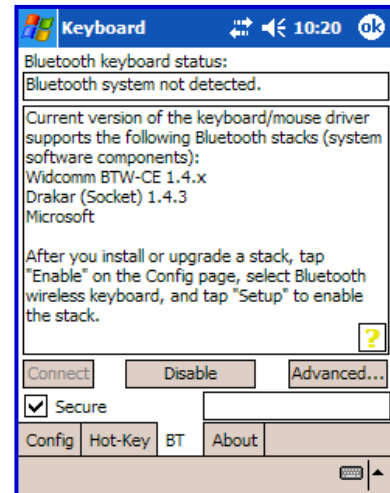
Keyboard 10:20 ok

Bluetooth keyboard status:

Bluetooth system not detected.

Current version of the keyboard/mouse driver supports the following Bluetooth stacks (system software components):
Widcomm BTW-CE 1.4.x
Drakar (Socket) 1.4.3
Microsoft

After you install or upgrade a stack, tap "Enable" on the Config page, select Bluetooth wireless keyboard, and tap "Setup" to enable the stack.

?

Connect Disable Advanced...

Secure

Config Hot-Key BT About